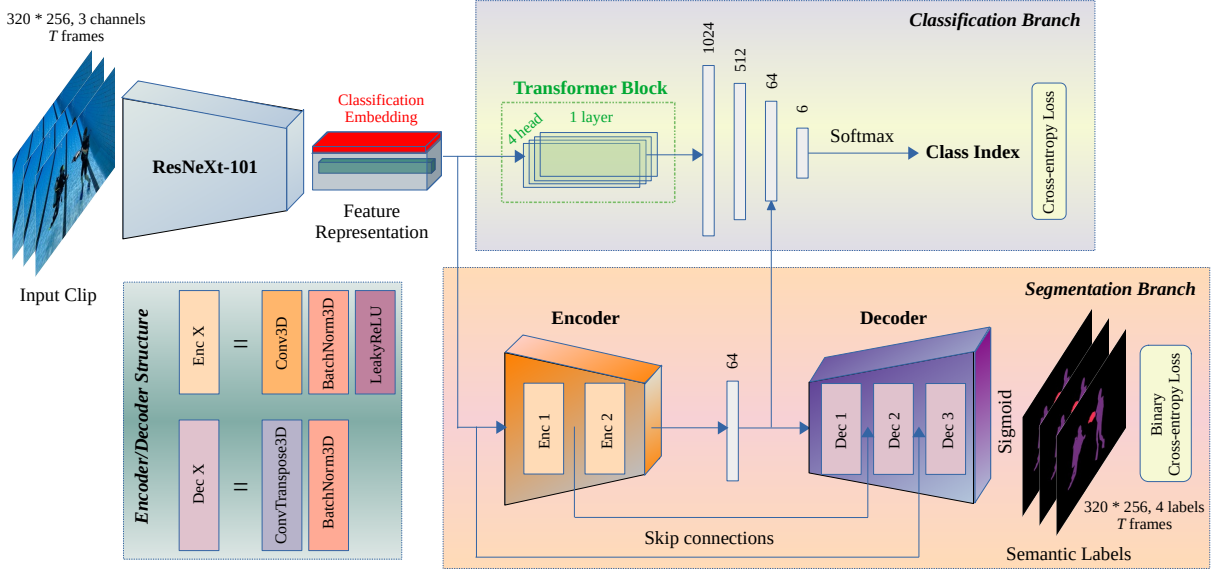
320 * 256, 3 channels
$T$ frames

Input Clip

ResNeXt-101

Classification Embedding

Feature Representation

Classification Branch

Transformer Block

4 head

1 layer

1024

512

64

6

Softmax

Class Index

Cross-entropy Loss

Encoder/Decoder Structure

Enc X

=

Conv3D

BatchNorm3D

LeakyReLU

Dec X

=

ConvTranspose3D

BatchNorm3D

Segmentation Branch

Encoder

Enc 1

Enc 2

64

Decoder

Dec 1

Dec 2

Dec 3

Sigmoid

Binary Cross-entropy Loss

320 * 256, 4 labels
$T$ frames

Skip connections

Semantic Labels